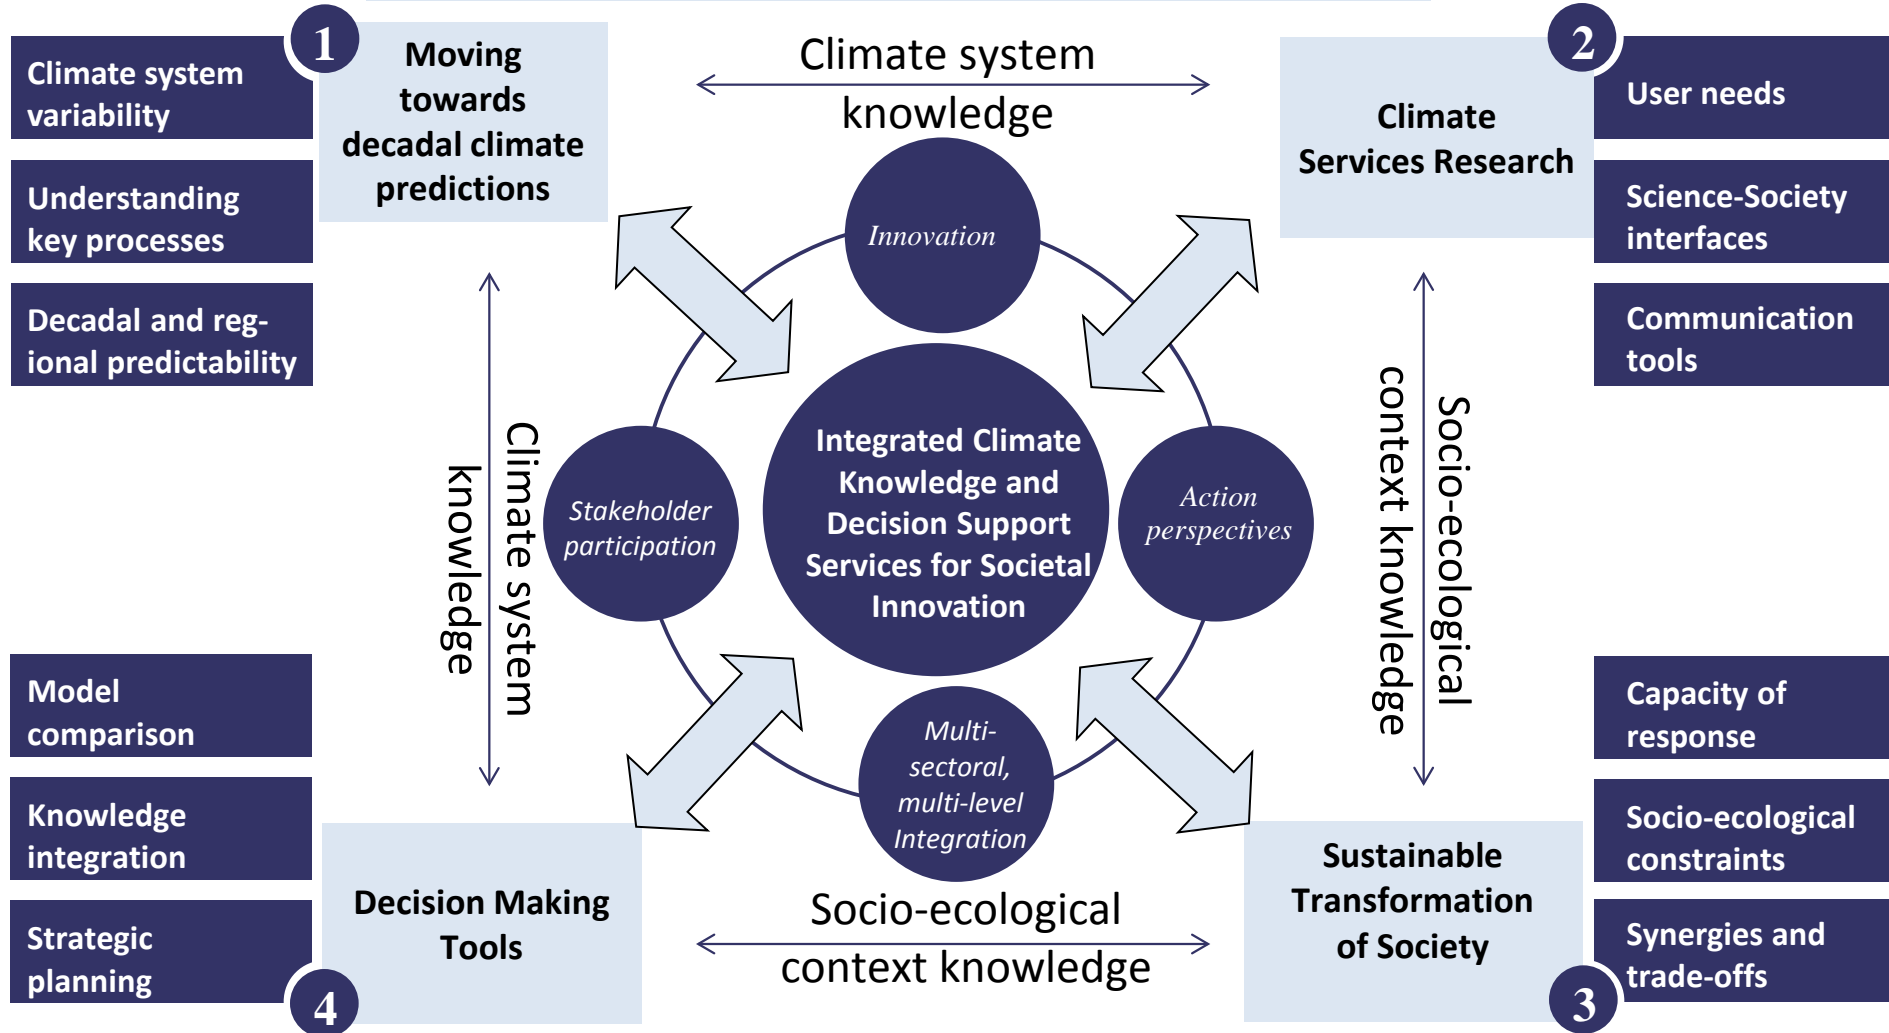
Climate system variability

Understanding key processes

Decadal and regional predictability

1

Moving towards decadal climate predictions

Climate system knowledge

2

Climate Services Research

User needs

Science-Society interfaces

Communication tools

Innovation

Stakeholder participation

Integrated Climate Knowledge and Decision Support Services for Societal Innovation

Action perspectives

Multi-sectoral, multi-level Integration

Climate system knowledge

Socio-ecological context knowledge

Model comparison

Knowledge integration

Strategic planning

4

Decision Making Tools

Socio-ecological context knowledge

Sustainable Transformation of Society

3

Capacity of response

Socio-ecological constraints

Synergies and trade-offs